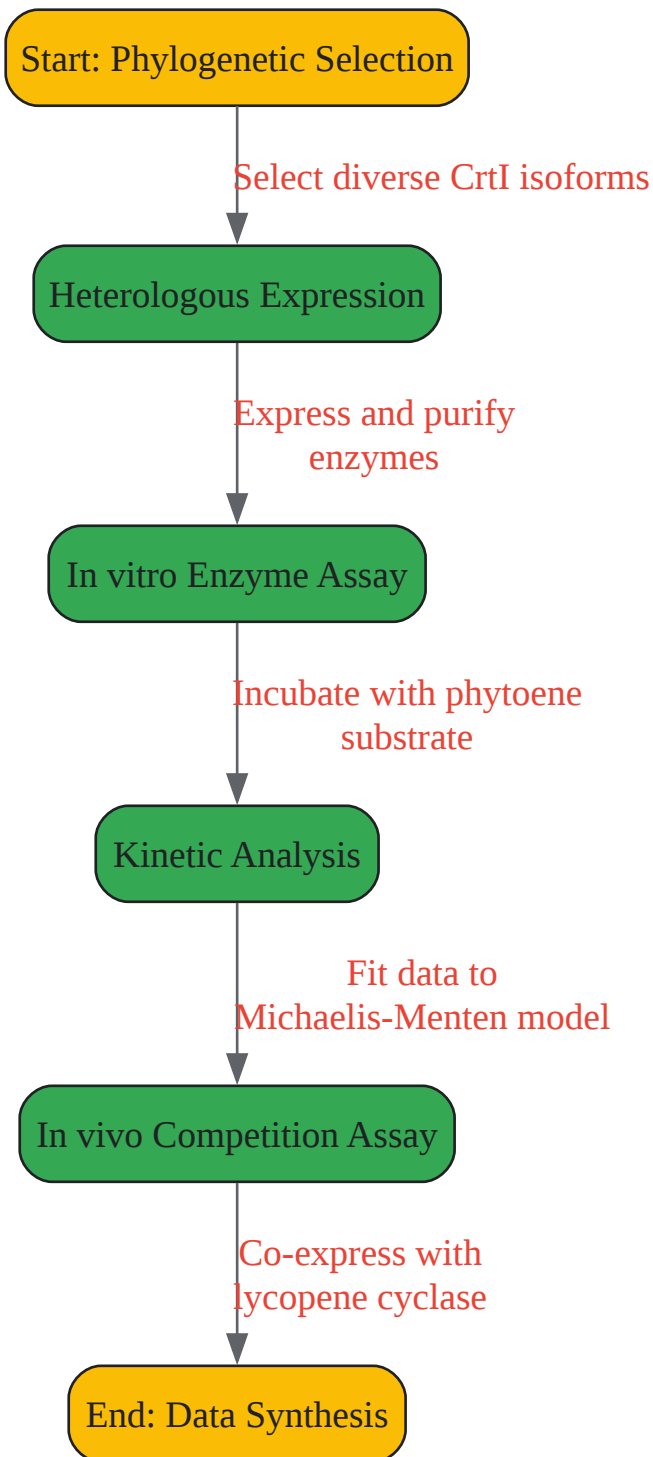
Start: Phylogenetic Selection

Select diverse CrtI isoforms

Heterologous Expression

Express and purify enzymes

In vitro Enzyme Assay

Incubate with phytoene substrate

Kinetic Analysis

Fit data to Michaelis-Menten model

In vivo Competition Assay

Co-express with lycopene cyclase

End: Data Synthesis